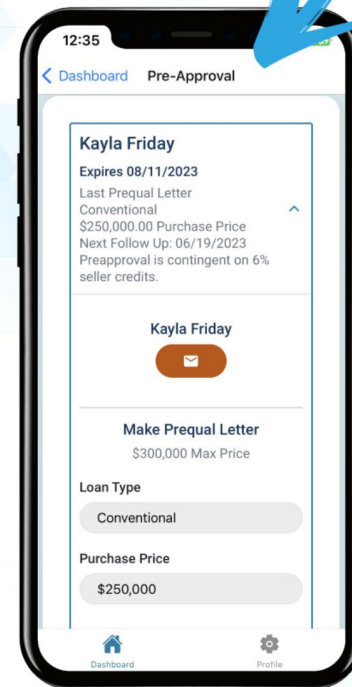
12:35

Dashboard Pre-Approval

Kayla Friday
Expires 08/11/2023
Last Prequal Letter
Conventional
$250,000.00 Purchase Price
Next Follow Up: 06/19/2023
Preapproval is contingent on 6% seller credits.

Kayla Friday

Make Prequal Letter
$300,000 Max Price

Loan Type
Conventional

Purchase Price
$250,000

Dashboard
Profile